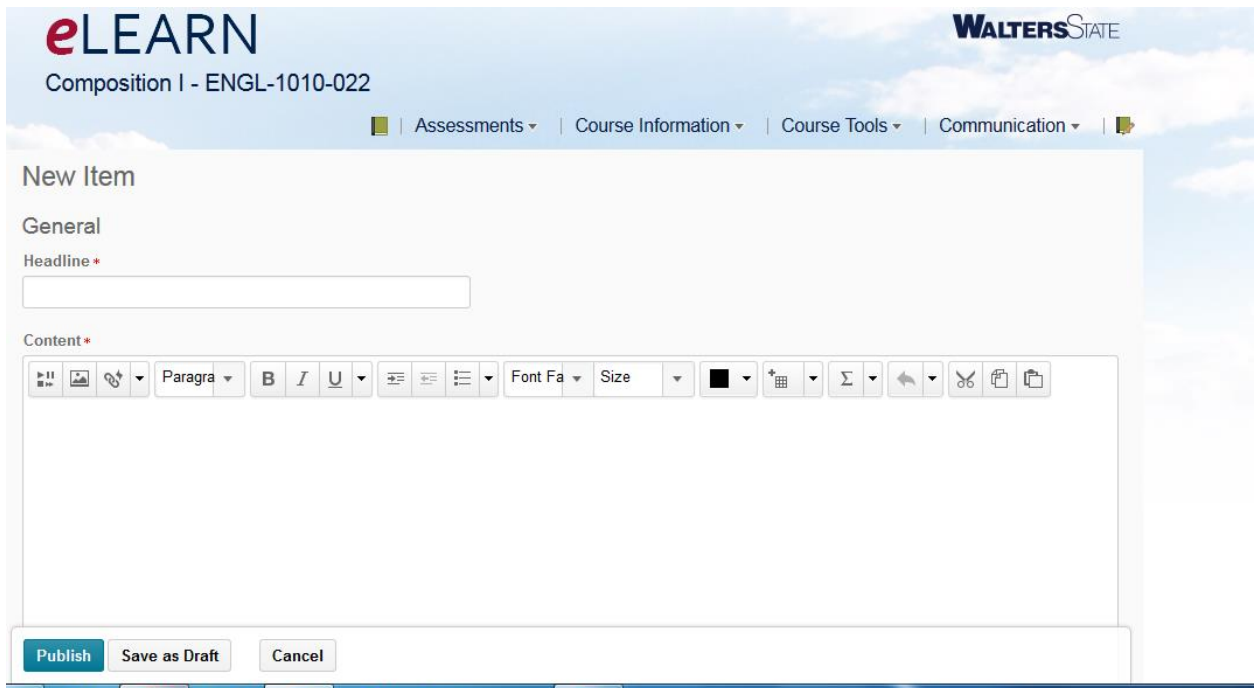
eLEARN

WALTERSSTATE

Composition I - ENGL-1010-022

| Assessments ▾ | Course Information ▾ | Course Tools ▾ | Communication ▾ |

New Item

General

Headline *

Content *

Paragra ▾ B I U ▾ ▾ Font Fa ▾ Size ▾ ▾ ▾ Σ ▾ ▾

Publish Save as Draft Cancel